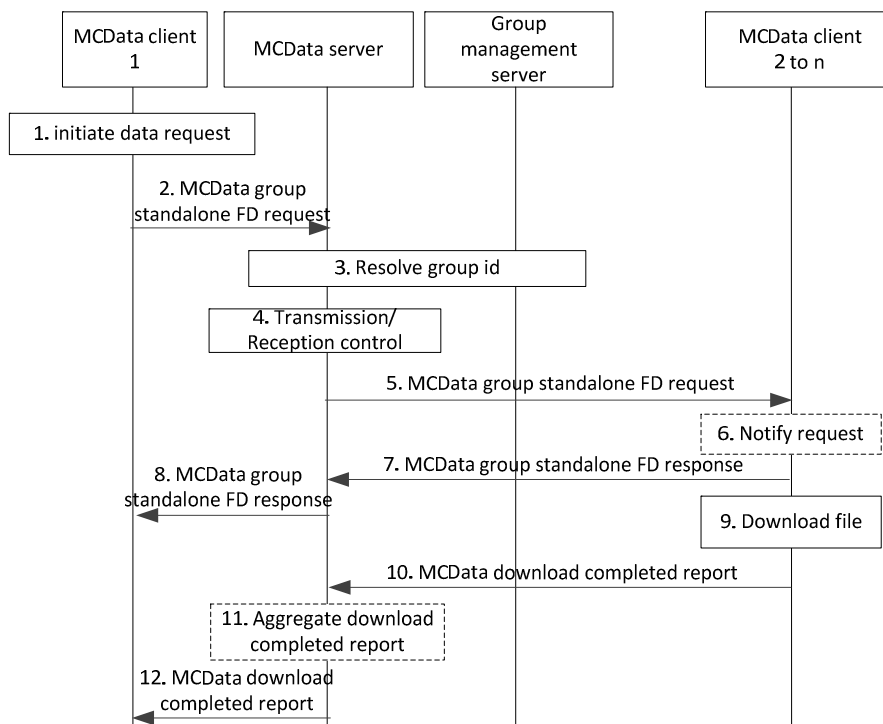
MCData client 1

MCData server

Group management server

MCData client 2 to n

1. initiate data request

2. MCData group standalone FD request

3. Resolve group id

4. Transmission/ Reception control

5. MCData group standalone FD request

6. Notify request

7. MCData group standalone FD response

8. MCData group standalone FD response

9. Download file

10. MCData download completed report

11. Aggregate download completed report

12. MCData download completed report